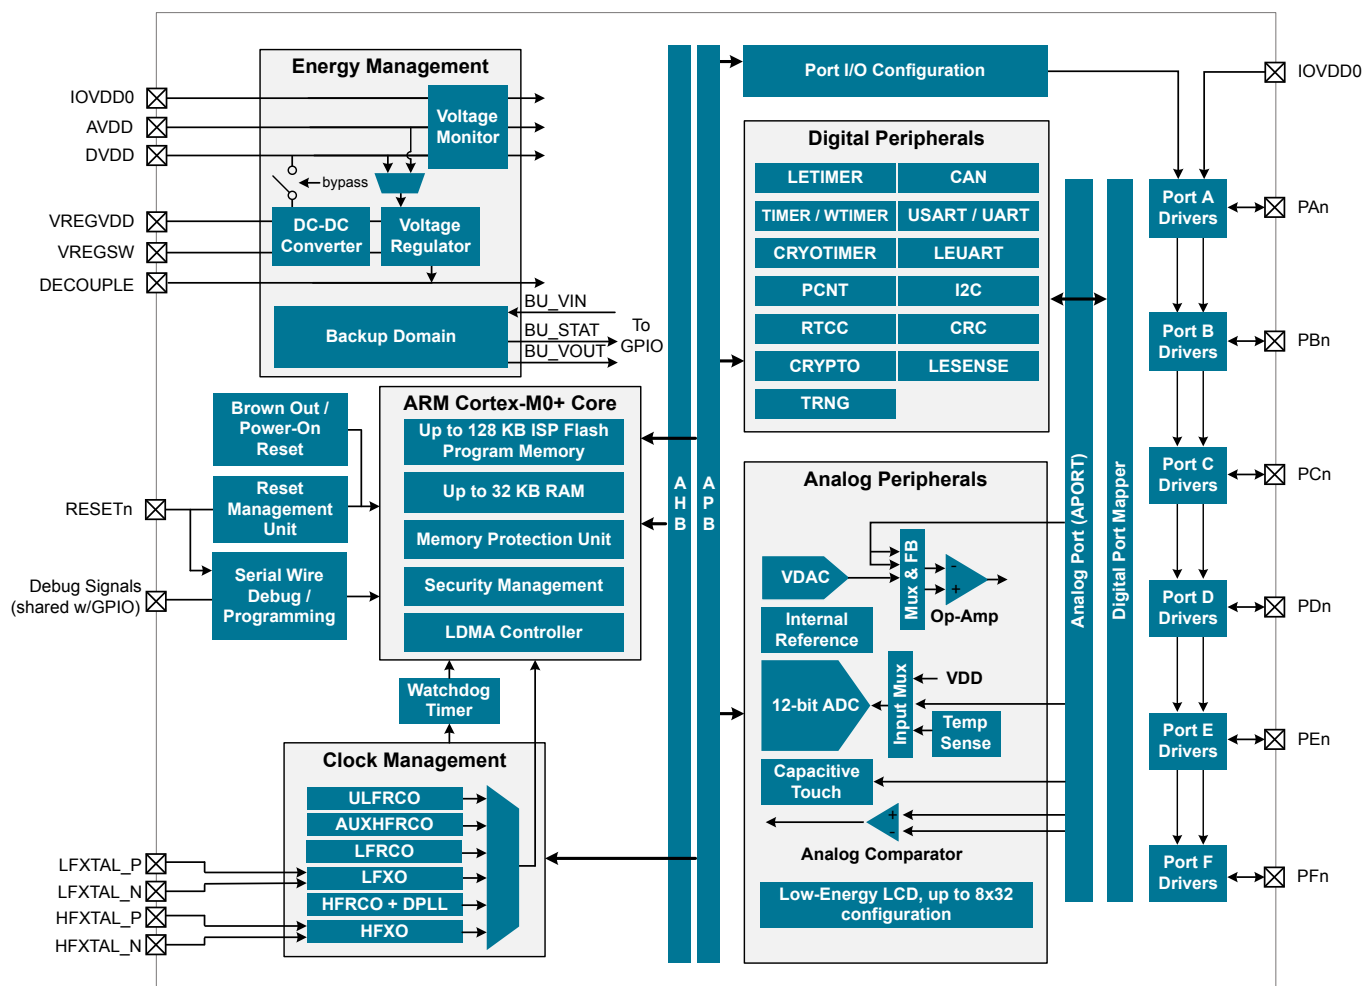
Energy Management

IOVDD0
AVDD
DVDD
VREGVDD
VREGSW
DECOUPLE

Voltage Monitor
bypass
DC-DC Converter
Voltage Regulator
Backup Domain
BU_VIN
BU_STAT
BU_VOUT
To GPIO

Brown Out / Power-On Reset
Reset Management Unit
RESETn
Serial Wire Debug / Programming
Debug Signals (shared w/GPIO)

ARM Cortex-M0+ Core
Up to 128 KB ISP Flash Program Memory
Up to 32 KB RAM
Memory Protection Unit
Security Management
LDMA Controller

Watchdog Timer

Clock Management
ULFRCO
AUXHFRCO
LFRCO
LFXO
HFRCO + DPLL
HFXO
LFXTAL_P
LFXTAL_N
HFXTAL_P
HFXTAL_N

AHB
APB

Port I/O Configuration

Digital Peripherals
| LETIMER | CAN |
|---|---|
| TIMER / WTIMER | USART / UART |
| CRYOTIMER | LEUART |
| PCNT | I2C |
| RTCC | CRC |
| CRYPTO | LESENSE |
| TRNG | |

Analog Peripherals
VDAC
Mux & FB
Op-Amp
Internal Reference
12-bit ADC
Input Mux
VDD
Temp Sense
Capacitive Touch
Analog Comparator
Low-Energy LCD, up to 8x32 configuration

Analog Port (APORT)
Digital Port Mapper

IOVDD0
Port A Drivers
PAn
Port B Drivers
PBn
Port C Drivers
PCn
Port D Drivers
PDn
Port E Drivers
PEn
Port F Drivers
PFn